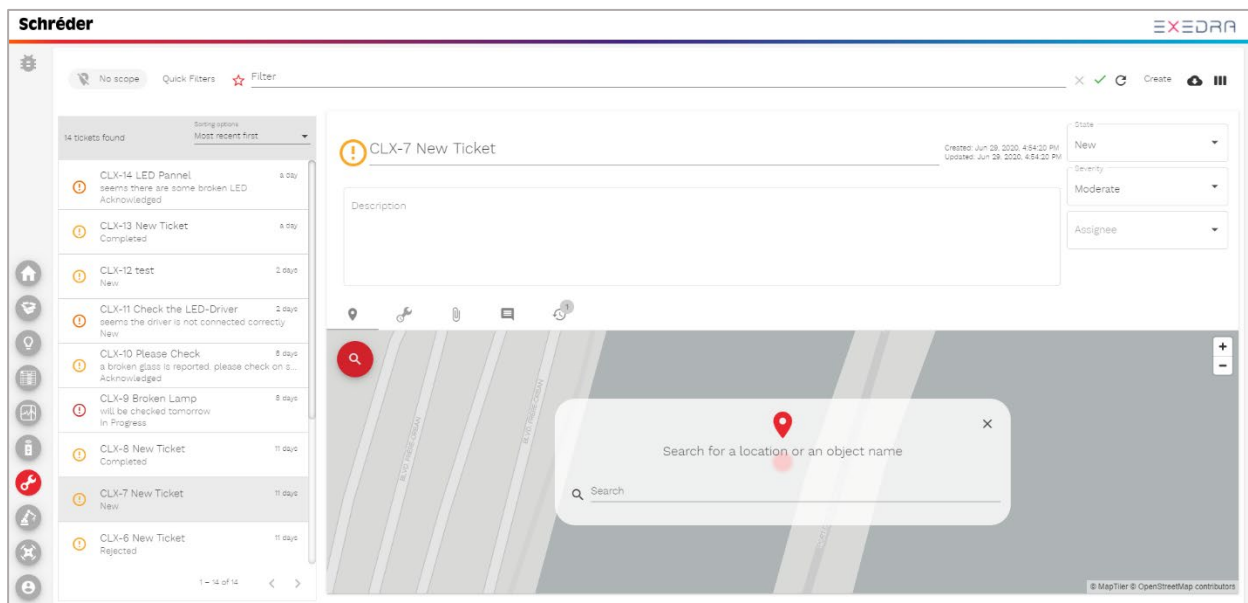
Schréder

EXEDRA

No scope Quick Filters Filter

Create

14 tickets found

Sorting options
Most recent first

CLX-14 LED Pannel 6 day
seems there are some broken LED
Acknowledged

CLX-13 New Ticket 6 day
Completed

CLX-12 test 2 days
New

CLX-11 Check the LED-Driver 2 days
seems the driver is not connected correctly
New

CLX-10 Please Check 8 days
a broken glass is reported. please check on s...
Acknowledged

CLX-9 Broken Lamp 8 days
will be checked tomorrow
In Progress

CLX-8 New Ticket 11 days
Completed

CLX-7 New Ticket 11 days
New

CLX-6 New Ticket 11 days
Rejected

1 – 14 of 14

CLX-7 New Ticket

Created: Jun 29, 2020, 4:54:20 PM
Updated: Jun 29, 2020, 4:54:20 PM

State
New

Severity
Moderate

Assignee

Description

1

Search for a location or an object name

Search

© MapTiler © OpenStreetMap contributors